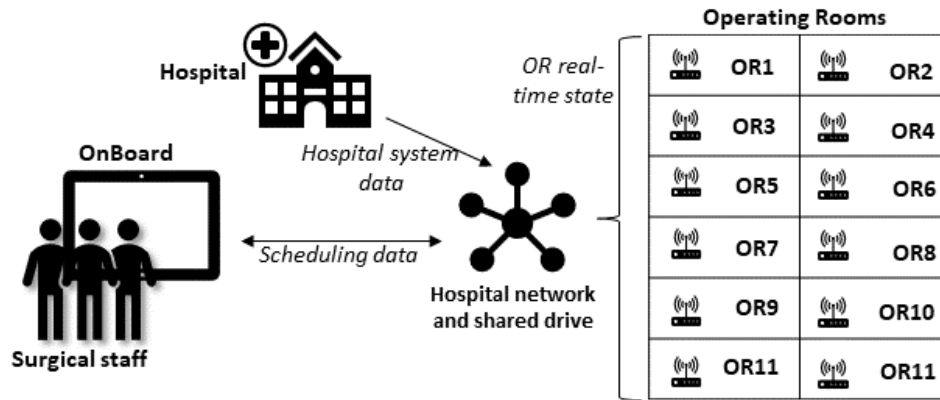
Hospital

OnBoard

Surgical staff

Hospital system data

Scheduling data

Hospital network and shared drive

OR real-time state

Operating Rooms

| OR1 | OR2 |
|---|---|
| OR3 | OR4 |
| OR5 | OR6 |
| OR7 | OR8 |
| OR9 | OR10 |
| OR11 | OR11 |